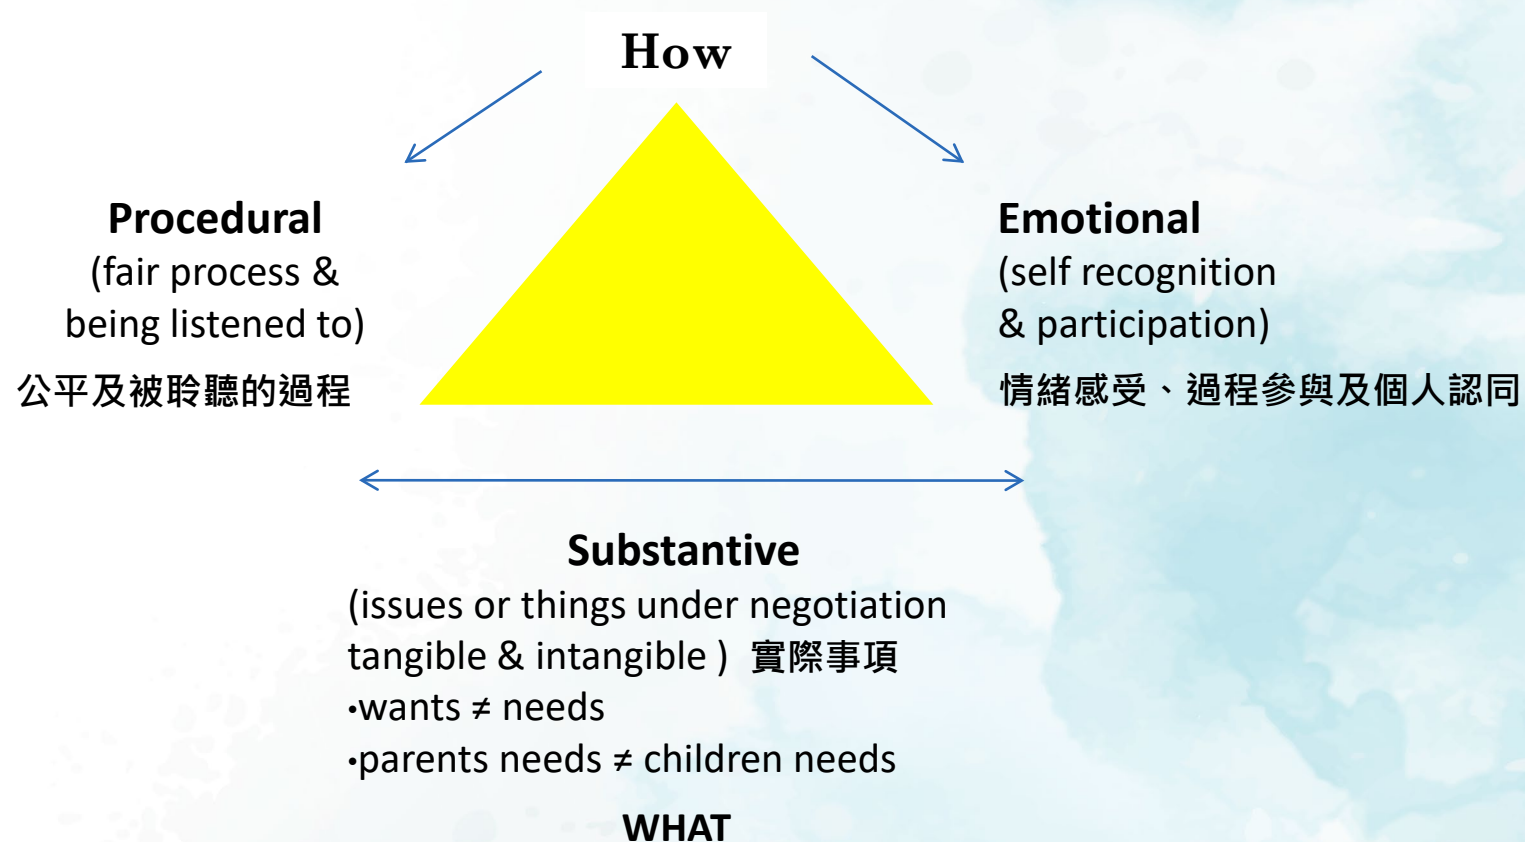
How

Procedural
(fair process & being listened to)
公平及被聆聽的過程

Emotional
(self recognition & participation)
情緒感受、過程參與及個人認同

Substantive
(issues or things under negotiation tangible & intangible ) 實際事項
•wants ≠ needs
•parents needs ≠ children needs

WHAT